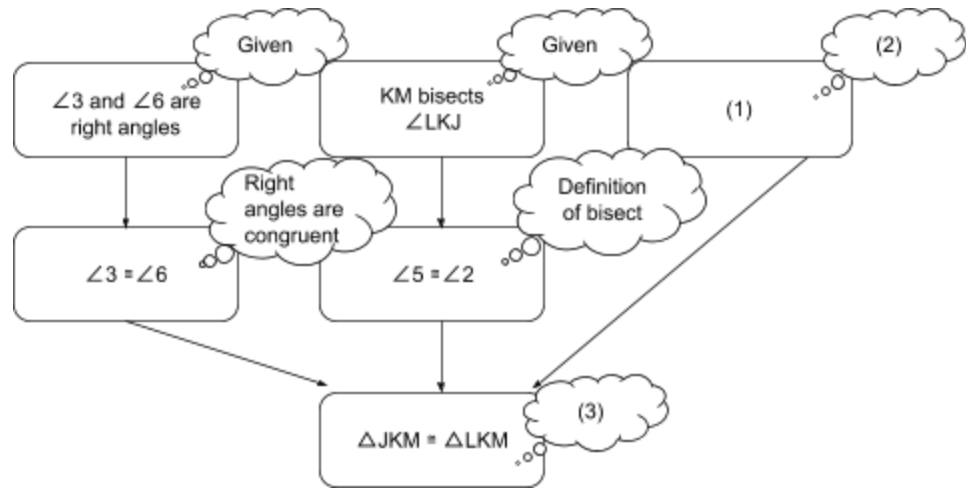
Given

$\angle 3$ and $\angle 6$ are right angles

Given

KM bisects $\angle LKJ$

(2)

(1)

Right angles are congruent

$\angle 3 \cong \angle 6$

Definition of bisect

$\angle 5 \cong \angle 2$

$\triangle JKM \cong \triangle LKM$

(3)